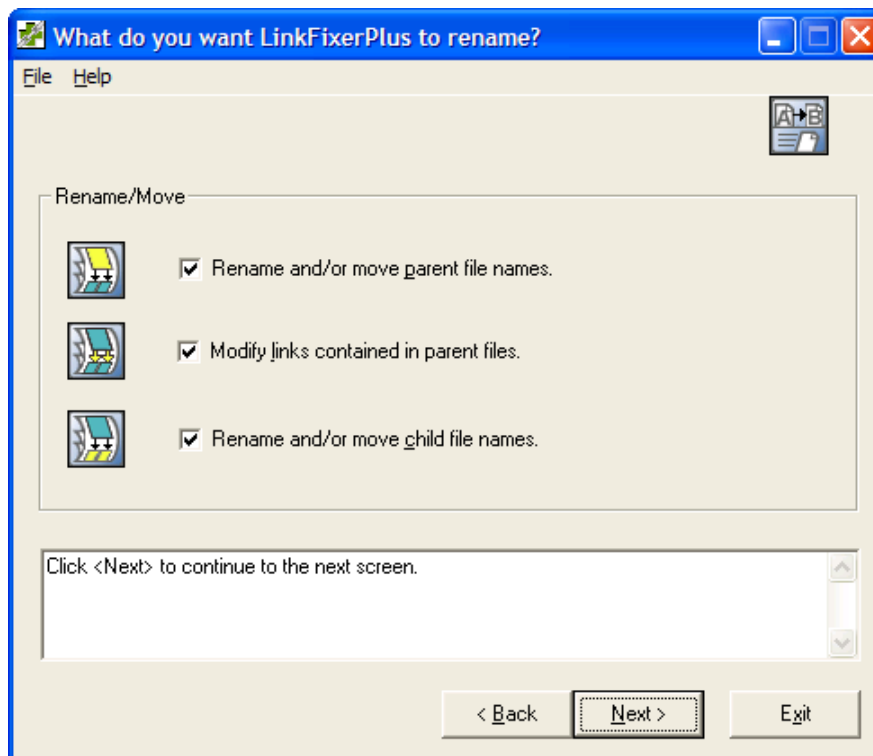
What do you want LinkFixerPlus to rename?

File Help

A B

Rename/Move

☑ Rename and/or move parent file names.

☑ Modify links contained in parent files.

☑ Rename and/or move child file names.

Click <Next> to continue to the next screen.

< Back

Next >

Exit